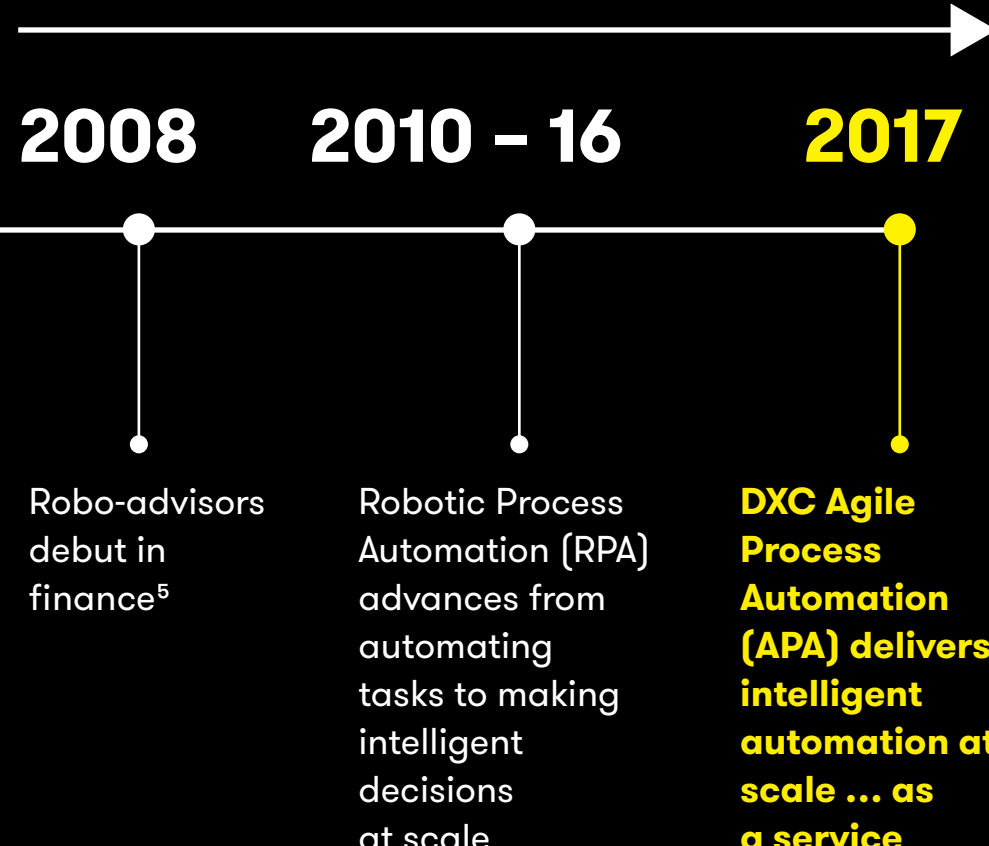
2008

2010 – 16

2017

Robo-advisors debut in finance⁵

Robotic Process Automation (RPA) advances from automating tasks to making intelligent decisions at scale

DXC Agile Process Automation (APA) delivers intelligent automation at scale ... as a service